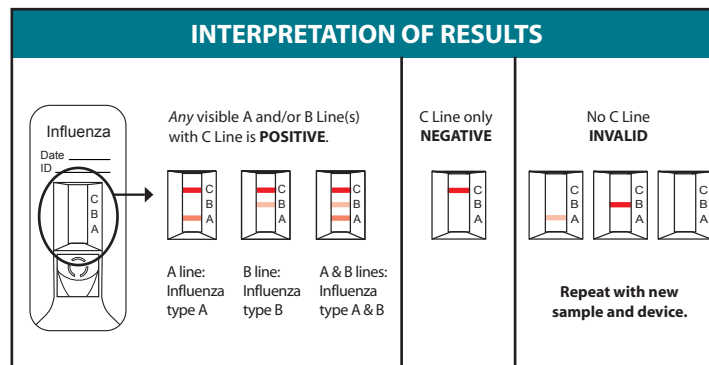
INTERPRETATION OF RESULTS

Influenza
Date
ID
C
B
A

*Any* visible A and/or B Line(s) with C Line is **POSITIVE**.

C
B
A

C
B
A

C
B
A

A line: Influenza type A

B line: Influenza type B

A & B lines: Influenza type A & B

C Line only
**NEGATIVE**

C
B
A

No C Line
**INVALID**

C
B
A

C
B
A

C
B
A

**Repeat with new sample and device.**